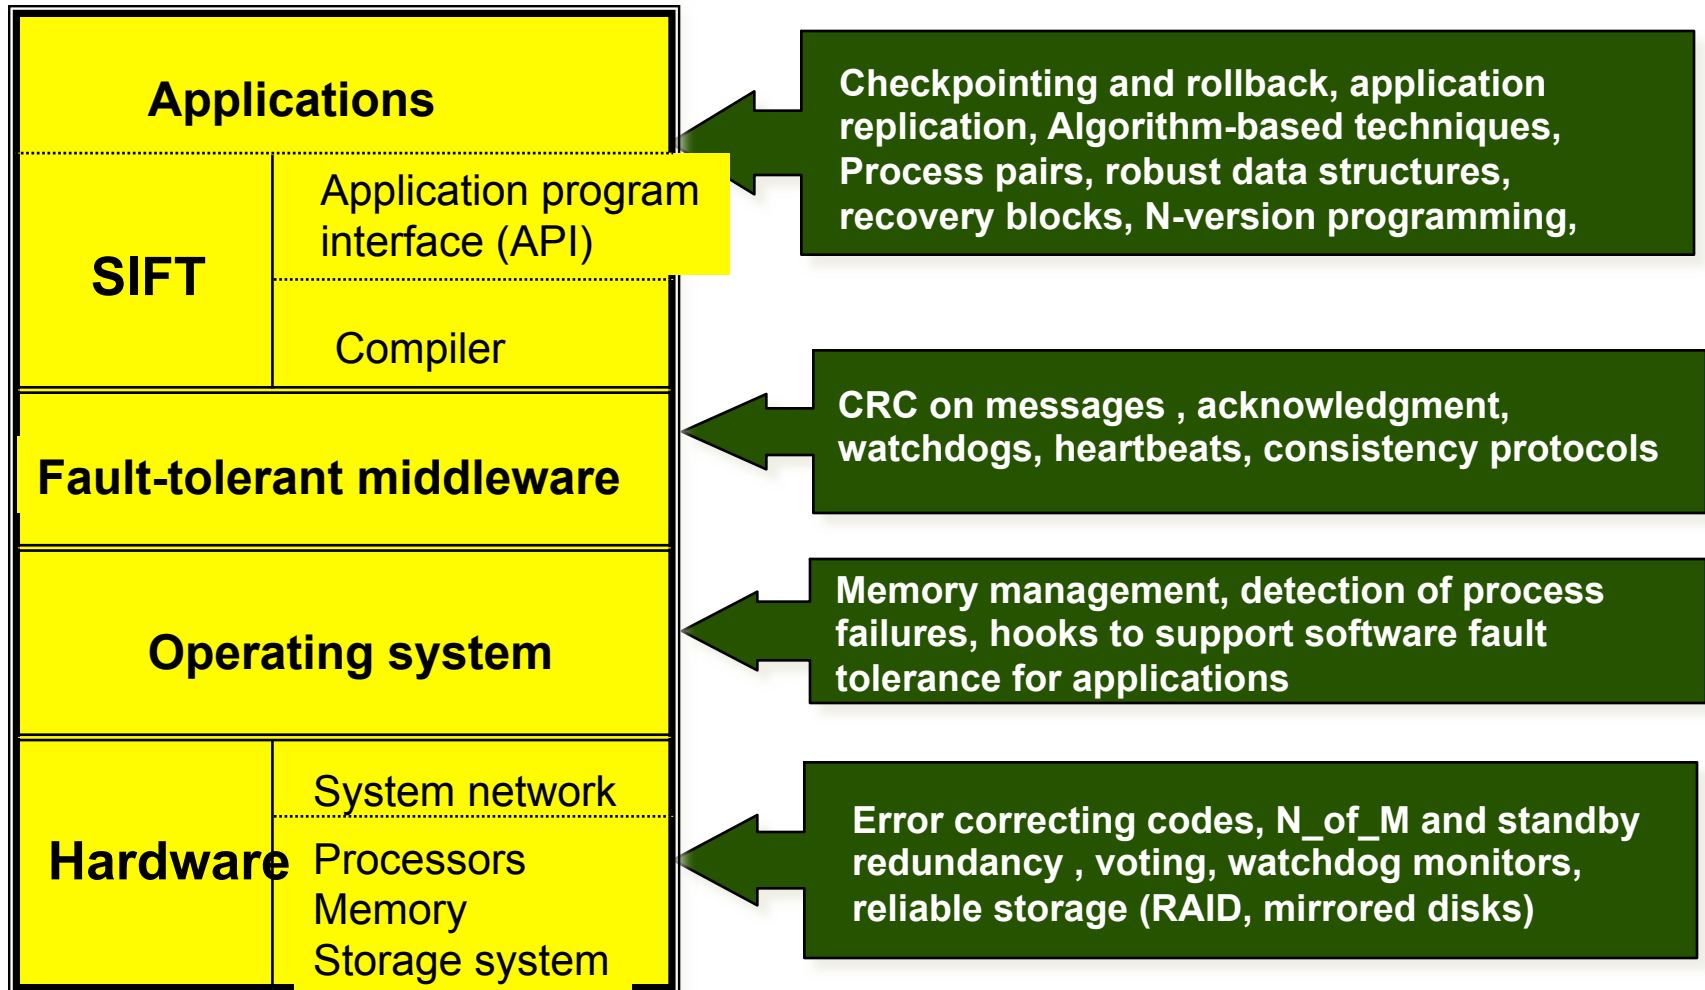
Applications

SIFT

Application program interface (API)

Compiler

Fault-tolerant middleware

Operating system

Hardware

System network

Processors
Memory
Storage system

Checkpointing and rollback, application replication, Algorithm-based techniques, Process pairs, robust data structures, recovery blocks, N-version programming,

CRC on messages , acknowledgment, watchdogs, heartbeats, consistency protocols

Memory management, detection of process failures, hooks to support software fault tolerance for applications

Error correcting codes, N_of_M and standby redundancy , voting, watchdog monitors, reliable storage (RAID, mirrored disks)